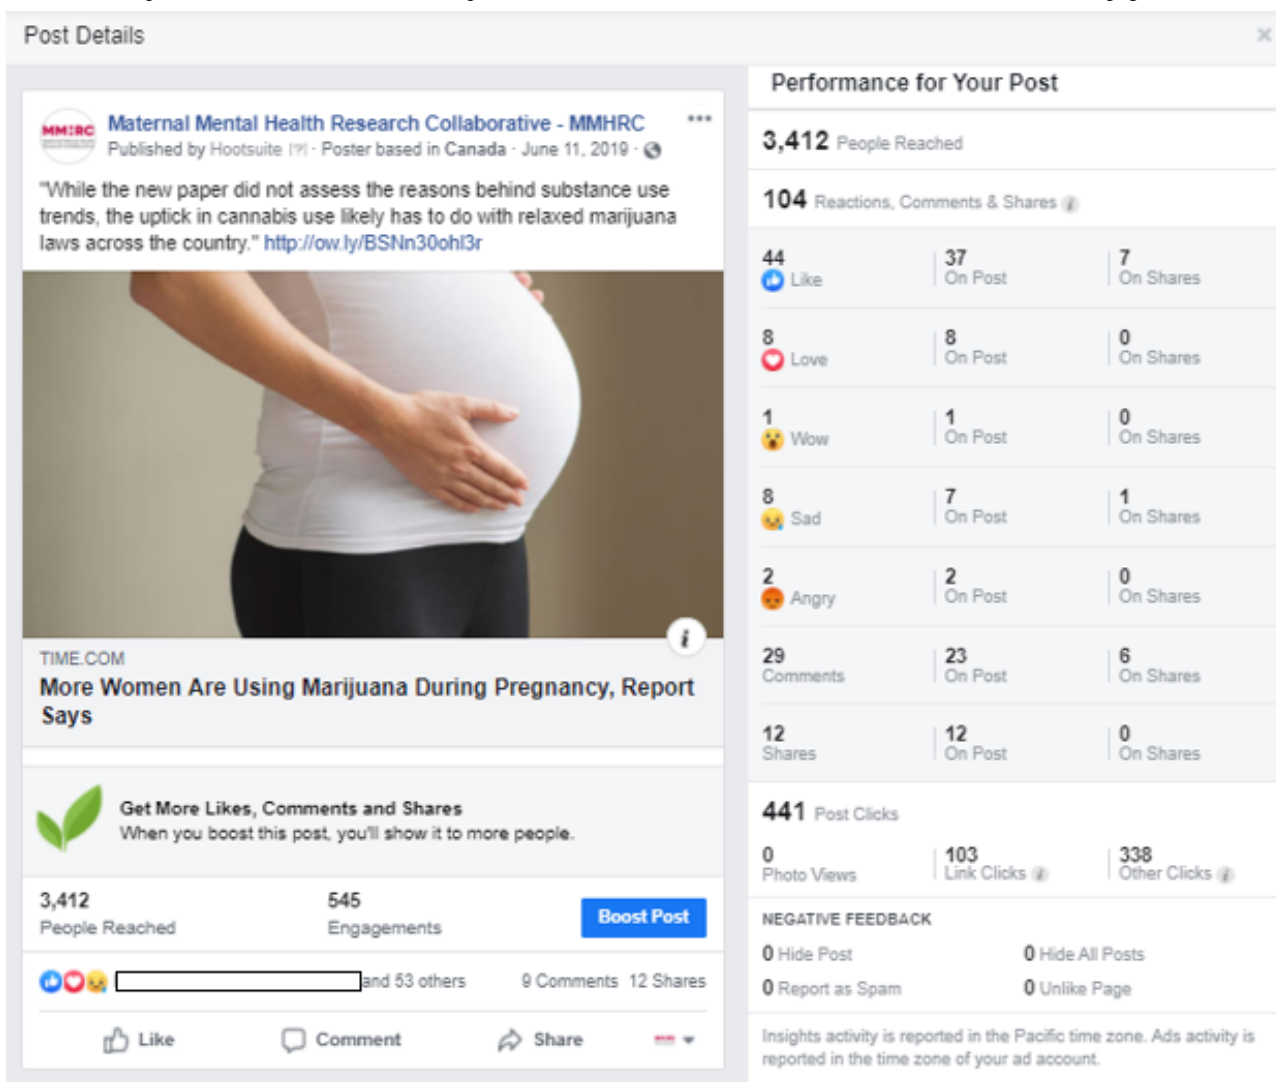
Post Details

MM:RC

Maternal Mental Health Research Collaborative - MMHRC
Published by Hootsuite [?] · Poster based in Canada · June 11, 2019 ·

"While the new paper did not assess the reasons behind substance use trends, the uptick in cannabis use likely has to do with relaxed marijuana laws across the country." http://ow.ly/BSNn30ohl3r

i

TIME.COM
More Women Are Using Marijuana During Pregnancy, Report Says

Get More Likes, Comments and Shares
When you boost this post, you'll show it to more people.

3,412
People Reached

545
Engagements

Boost Post

and 53 others 9 Comments 12 Shares

Like Comment Share

Performance for Your Post

3,412 People Reached

104 Reactions, Comments & Shares

| | | |
|---|---|---|
| 44 Like | 37 On Post | 7 On Shares |
| 8 Love | 8 On Post | 0 On Shares |
| 1 Wow | 1 On Post | 0 On Shares |
| 8 Sad | 7 On Post | 1 On Shares |
| 2 Angry | 2 On Post | 0 On Shares |
| 29 Comments | 23 On Post | 6 On Shares |
| 12 Shares | 12 On Post | 0 On Shares |

441 Post Clicks

| | | |
|---|---|---|
| 0 Photo Views | 103 Link Clicks | 338 Other Clicks |

NEGATIVE FEEDBACK
0 Hide Post 0 Hide All Posts
0 Report as Spam 0 Unlike Page

Insights activity is reported in the Pacific time zone. Ads activity is reported in the time zone of your ad account.